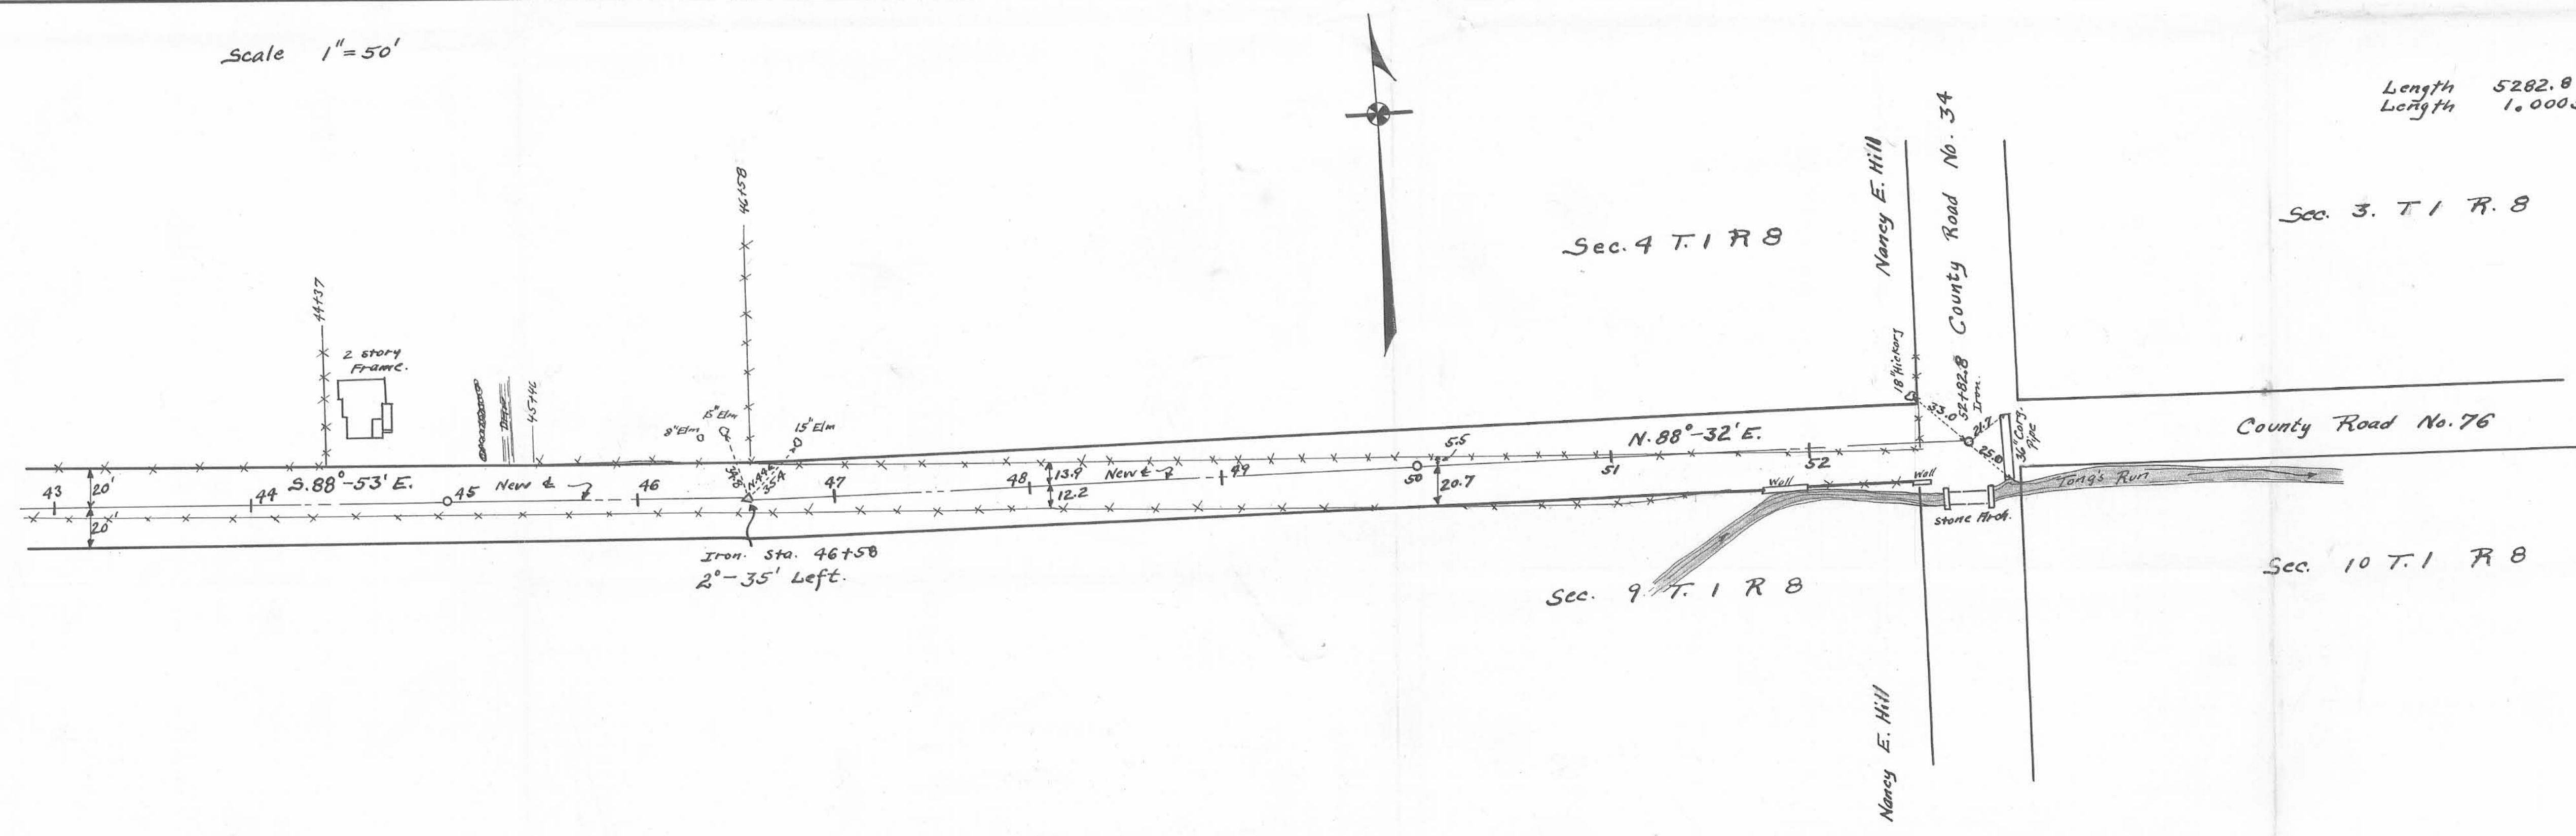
Scale $1'' = 50'$

Length 5282.8
Length 1.000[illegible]

Nancy E. Hill

County Road No. 34

Sec. 3. T. 1 R. 8

Sec. 4 T. 1 R 8

46+58

44+37

2 story Frame.

45+46

8" Elm

15" Elm

15" Elm

18" Hickory

53.0

52+82.8 Iron.

21.7

25.0

36" Corg. Pipe

County Road No. 76

N. 88°-32' E.

5.5

43

20'

20'

44

S. 88°-53' E.

45

New ℄

46

38.8

N. 49 E. 35.4

47

48

13.9

12.2

New ℄

49

50

20.7

51

52

Wall

Wall

Stone Abut.

Tong's Run

Iron. Sta. 46+58

2°-35' Left.

Sec. 9 T. 1 R 8

Sec. 10 T. 1 R 8

Nancy E. Hill